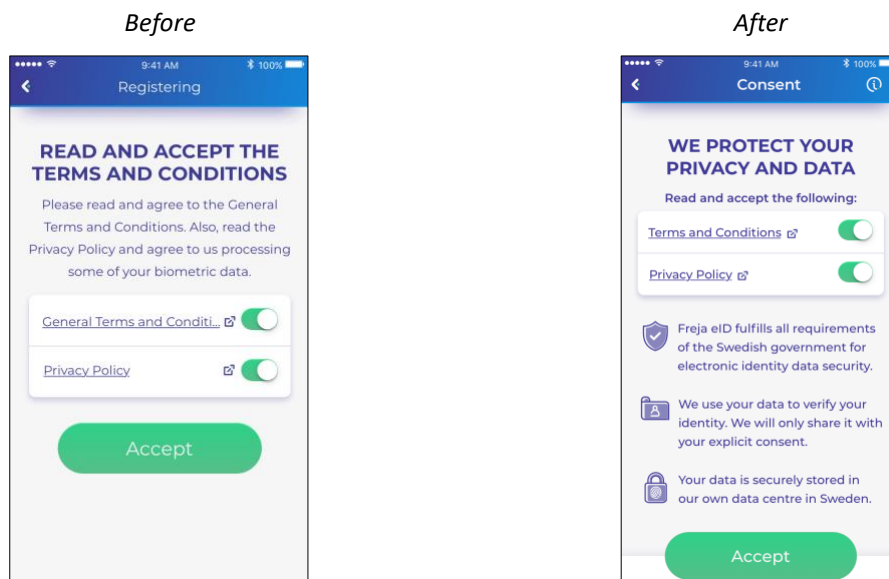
Before

9:41 AM
100%
Registering

READ AND ACCEPT THE TERMS AND CONDITIONS

Please read and agree to the General Terms and Conditions. Also, read the Privacy Policy and agree to us processing some of your biometric data.

General Terms and Conditi...

Privacy Policy

Accept

After

9:41 AM
100%
Consent

WE PROTECT YOUR PRIVACY AND DATA

Read and accept the following:

Terms and Conditions

Privacy Policy

Freja eID fulfills all requirements of the Swedish government for electronic identity data security.

We use your data to verify your identity. We will only share it with your explicit consent.

Your data is securely stored in our own data centre in Sweden.

Accept